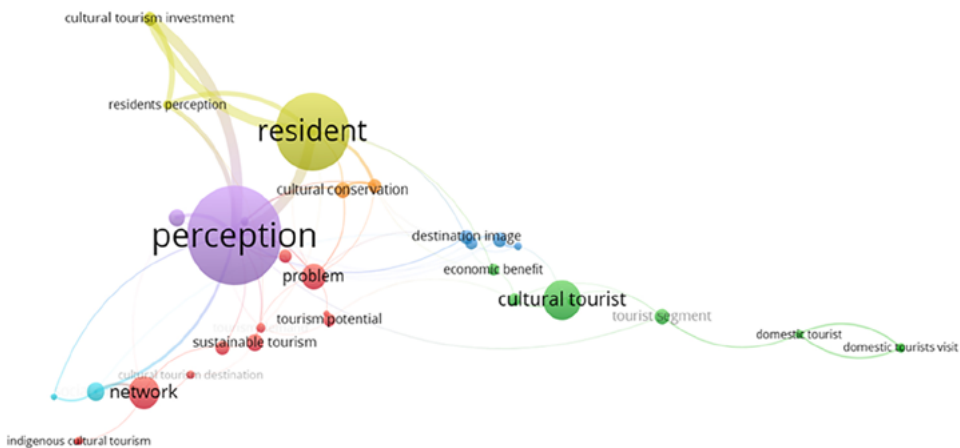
cultural tourism investment

residents perception

resident

cultural conservation

perception

destination image

economic benefit

problem

cultural tourist

tourist segment

tourism potential

sustainable tourism

domestic tourist

domestic tourists visit

cultural tourism destination

network

indigenous cultural tourism